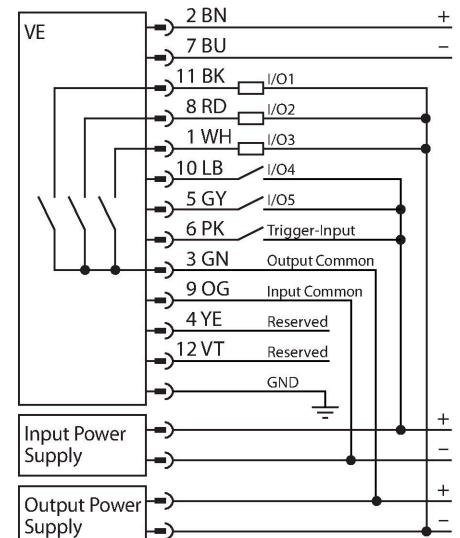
VE

2 BN
+
7 BU
−
11 BK
I/O1
8 RD
I/O2
1 WH
I/O3
10 LB
I/O4
5 GY
I/O5
6 PK
Trigger-Input
3 GN
Output Common
9 OG
Input Common
4 YE
Reserved
12 VT
Reserved
GND

Input Power Supply
+
−

Output Power Supply
+
−